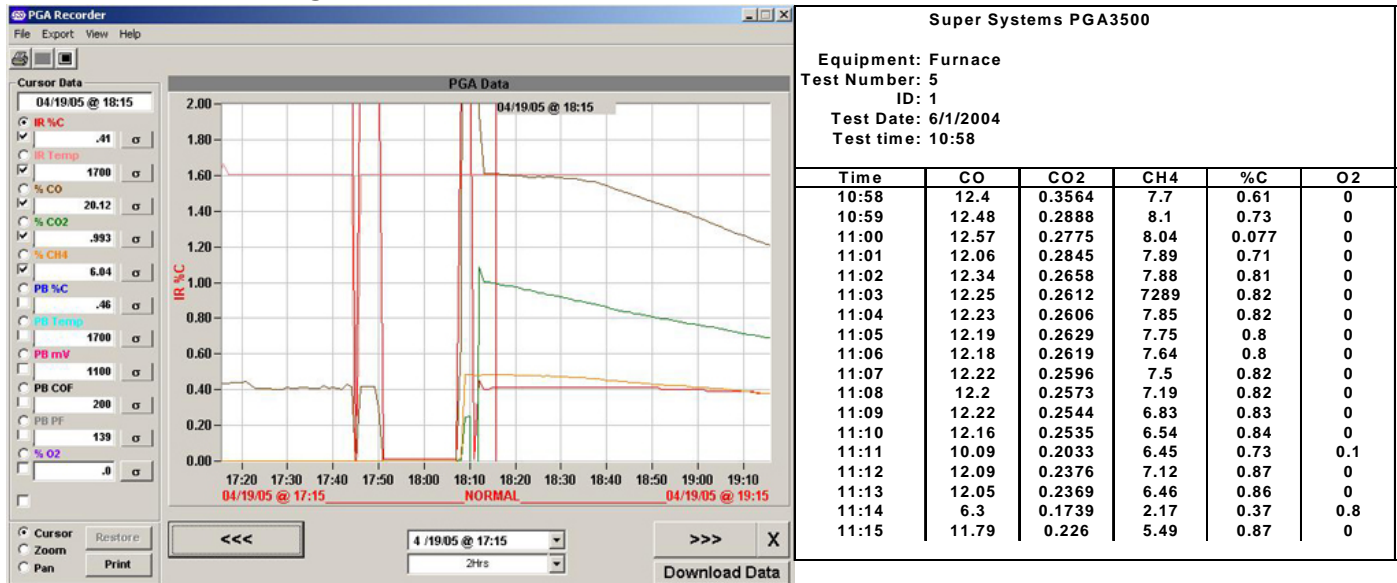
PGA Recorder
File Export View Help

Cursor Data
04/19/05 @ 18:15
IR %C
.41 σ
IR Temp
1700 σ
% CO
20.12 σ
% CO2
.993 σ
% CH4
6.04 σ
PB %C
.46 σ
PB Temp
1700 σ
PB mV
1100 σ
PB COF
200 σ
PB PF
139 σ
% O2
.0 σ

Cursor
Zoom
Pan
Restore
Print

PGA Data
04/19/05 @ 18:15
2.00
1.80
1.60
1.40
1.20
1.00
0.80
0.60
0.40
0.20
0.00
IR %C
17:20 17:30 17:40 17:50 18:00 18:10 18:20 18:30 18:40 18:50 19:00 19:10
04/19/05 @ 17:15 NORMAL 04/19/05 @ 19:15

<<<
4 /19/05 @ 17:15
2Hrs
>>>
X
Download Data

Super Systems PGA3500

Equipment: Furnace
Test Number: 5
ID: 1
Test Date: 6/1/2004
Test time: 10:58

| Time | CO | CO2 | CH4 | %C | O2 |
|---|---|---|---|---|---|
| 10:58 | 12.4 | 0.3564 | 7.7 | 0.61 | 0 |
| 10:59 | 12.48 | 0.2888 | 8.1 | 0.73 | 0 |
| 11:00 | 12.57 | 0.2775 | 8.04 | 0.077 | 0 |
| 11:01 | 12.06 | 0.2845 | 7.89 | 0.71 | 0 |
| 11:02 | 12.34 | 0.2658 | 7.88 | 0.81 | 0 |
| 11:03 | 12.25 | 0.2612 | 7289 | 0.82 | 0 |
| 11:04 | 12.23 | 0.2606 | 7.85 | 0.82 | 0 |
| 11:05 | 12.19 | 0.2629 | 7.75 | 0.8 | 0 |
| 11:06 | 12.18 | 0.2619 | 7.64 | 0.8 | 0 |
| 11:07 | 12.22 | 0.2596 | 7.5 | 0.82 | 0 |
| 11:08 | 12.2 | 0.2573 | 7.19 | 0.82 | 0 |
| 11:09 | 12.22 | 0.2544 | 6.83 | 0.83 | 0 |
| 11:10 | 12.16 | 0.2535 | 6.54 | 0.84 | 0 |
| 11:11 | 10.09 | 0.2033 | 6.45 | 0.73 | 0.1 |
| 11:12 | 12.09 | 0.2376 | 7.12 | 0.87 | 0 |
| 11:13 | 12.05 | 0.2369 | 6.46 | 0.86 | 0 |
| 11:14 | 6.3 | 0.1739 | 2.17 | 0.37 | 0.8 |
| 11:15 | 11.79 | 0.226 | 5.49 | 0.87 | 0 |